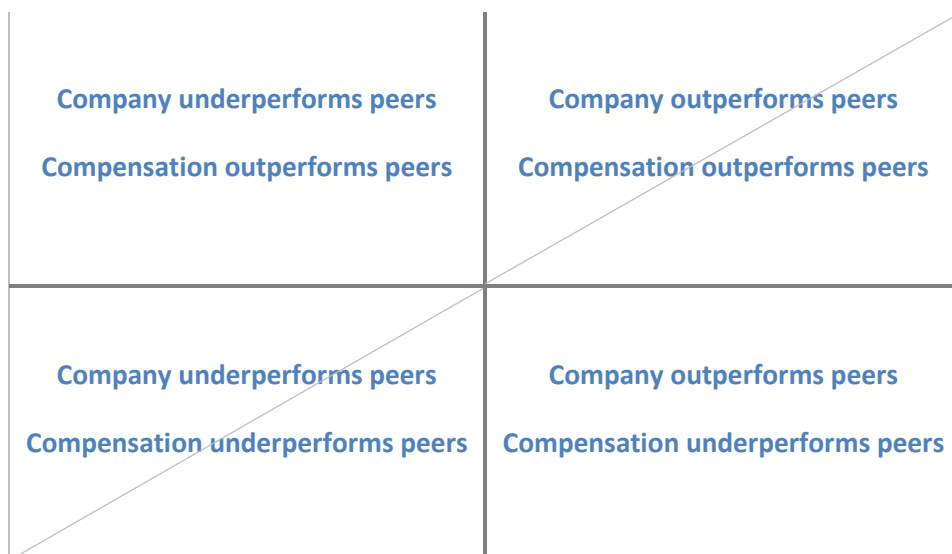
Company underperforms peers

Compensation outperforms peers

Company outperforms peers

Compensation outperforms peers

Company underperforms peers

Compensation underperforms peers

Company outperforms peers

Compensation underperforms peers